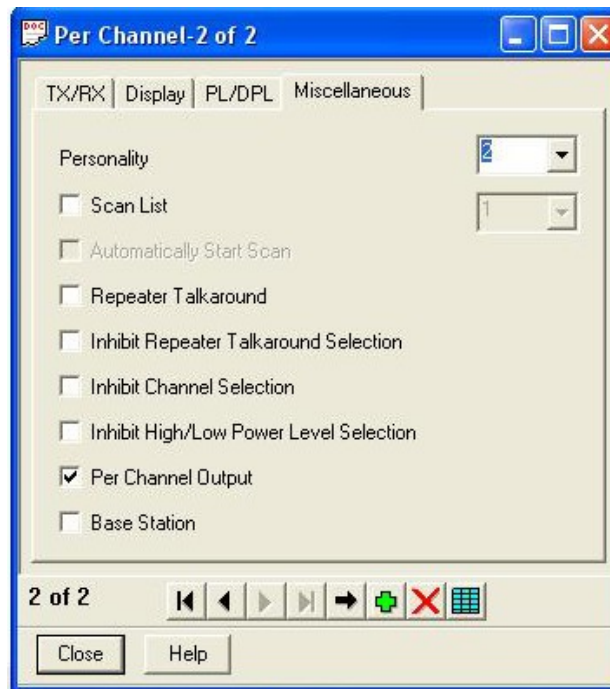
Per Channel-2 of 2

TX/RX | Display | PL/DPL | Miscellaneous

Personality 2

Scan List 1

Automatically Start Scan

Repeater Talkaround

Inhibit Repeater Talkaround Selection

Inhibit Channel Selection

Inhibit High/Low Power Level Selection

Per Channel Output

Base Station

2 of 2

Close Help